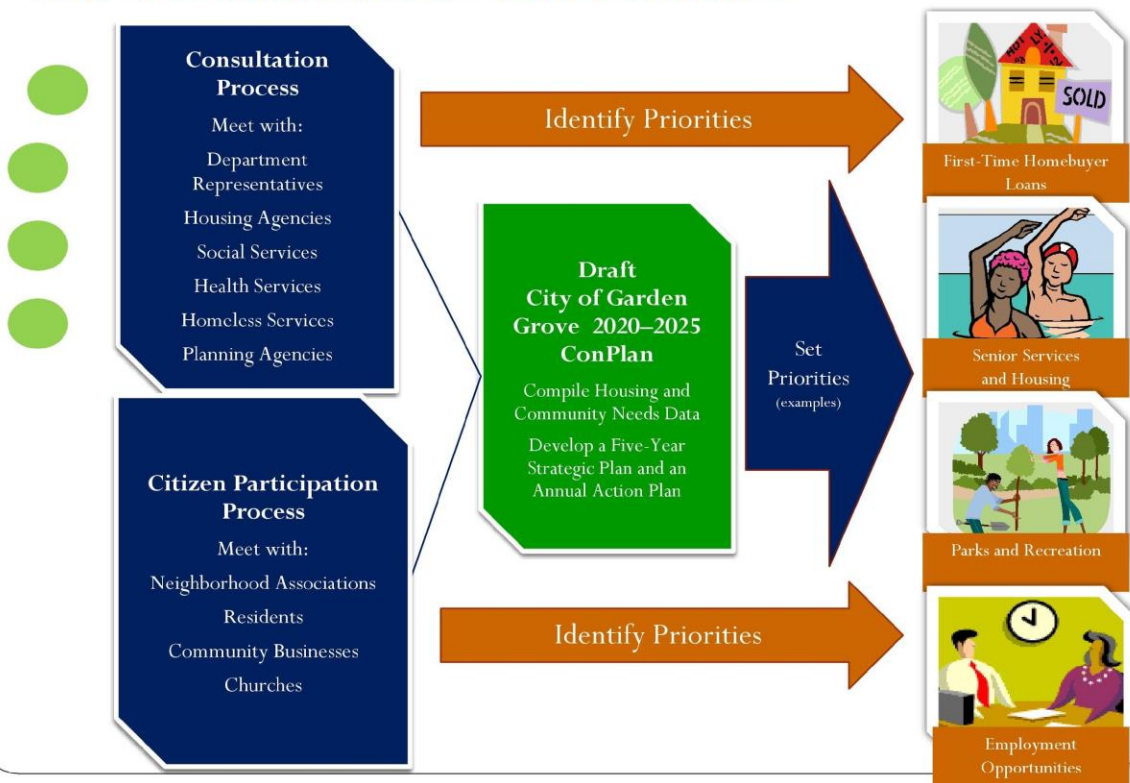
Consultation Process

Meet with:

Department Representatives

Housing Agencies

Social Services

Health Services

Homeless Services

Planning Agencies

Identify Priorities

SOLD

First-Time Homebuyer Loans

Draft City of Garden Grove 2020–2025 ConPlan

Compile Housing and Community Needs Data

Develop a Five-Year Strategic Plan and an Annual Action Plan

Set Priorities (examples)

Senior Services and Housing

Citizen Participation Process

Meet with:

Neighborhood Associations

Residents

Community Businesses

Churches

Parks and Recreation

Identify Priorities

Employment Opportunities